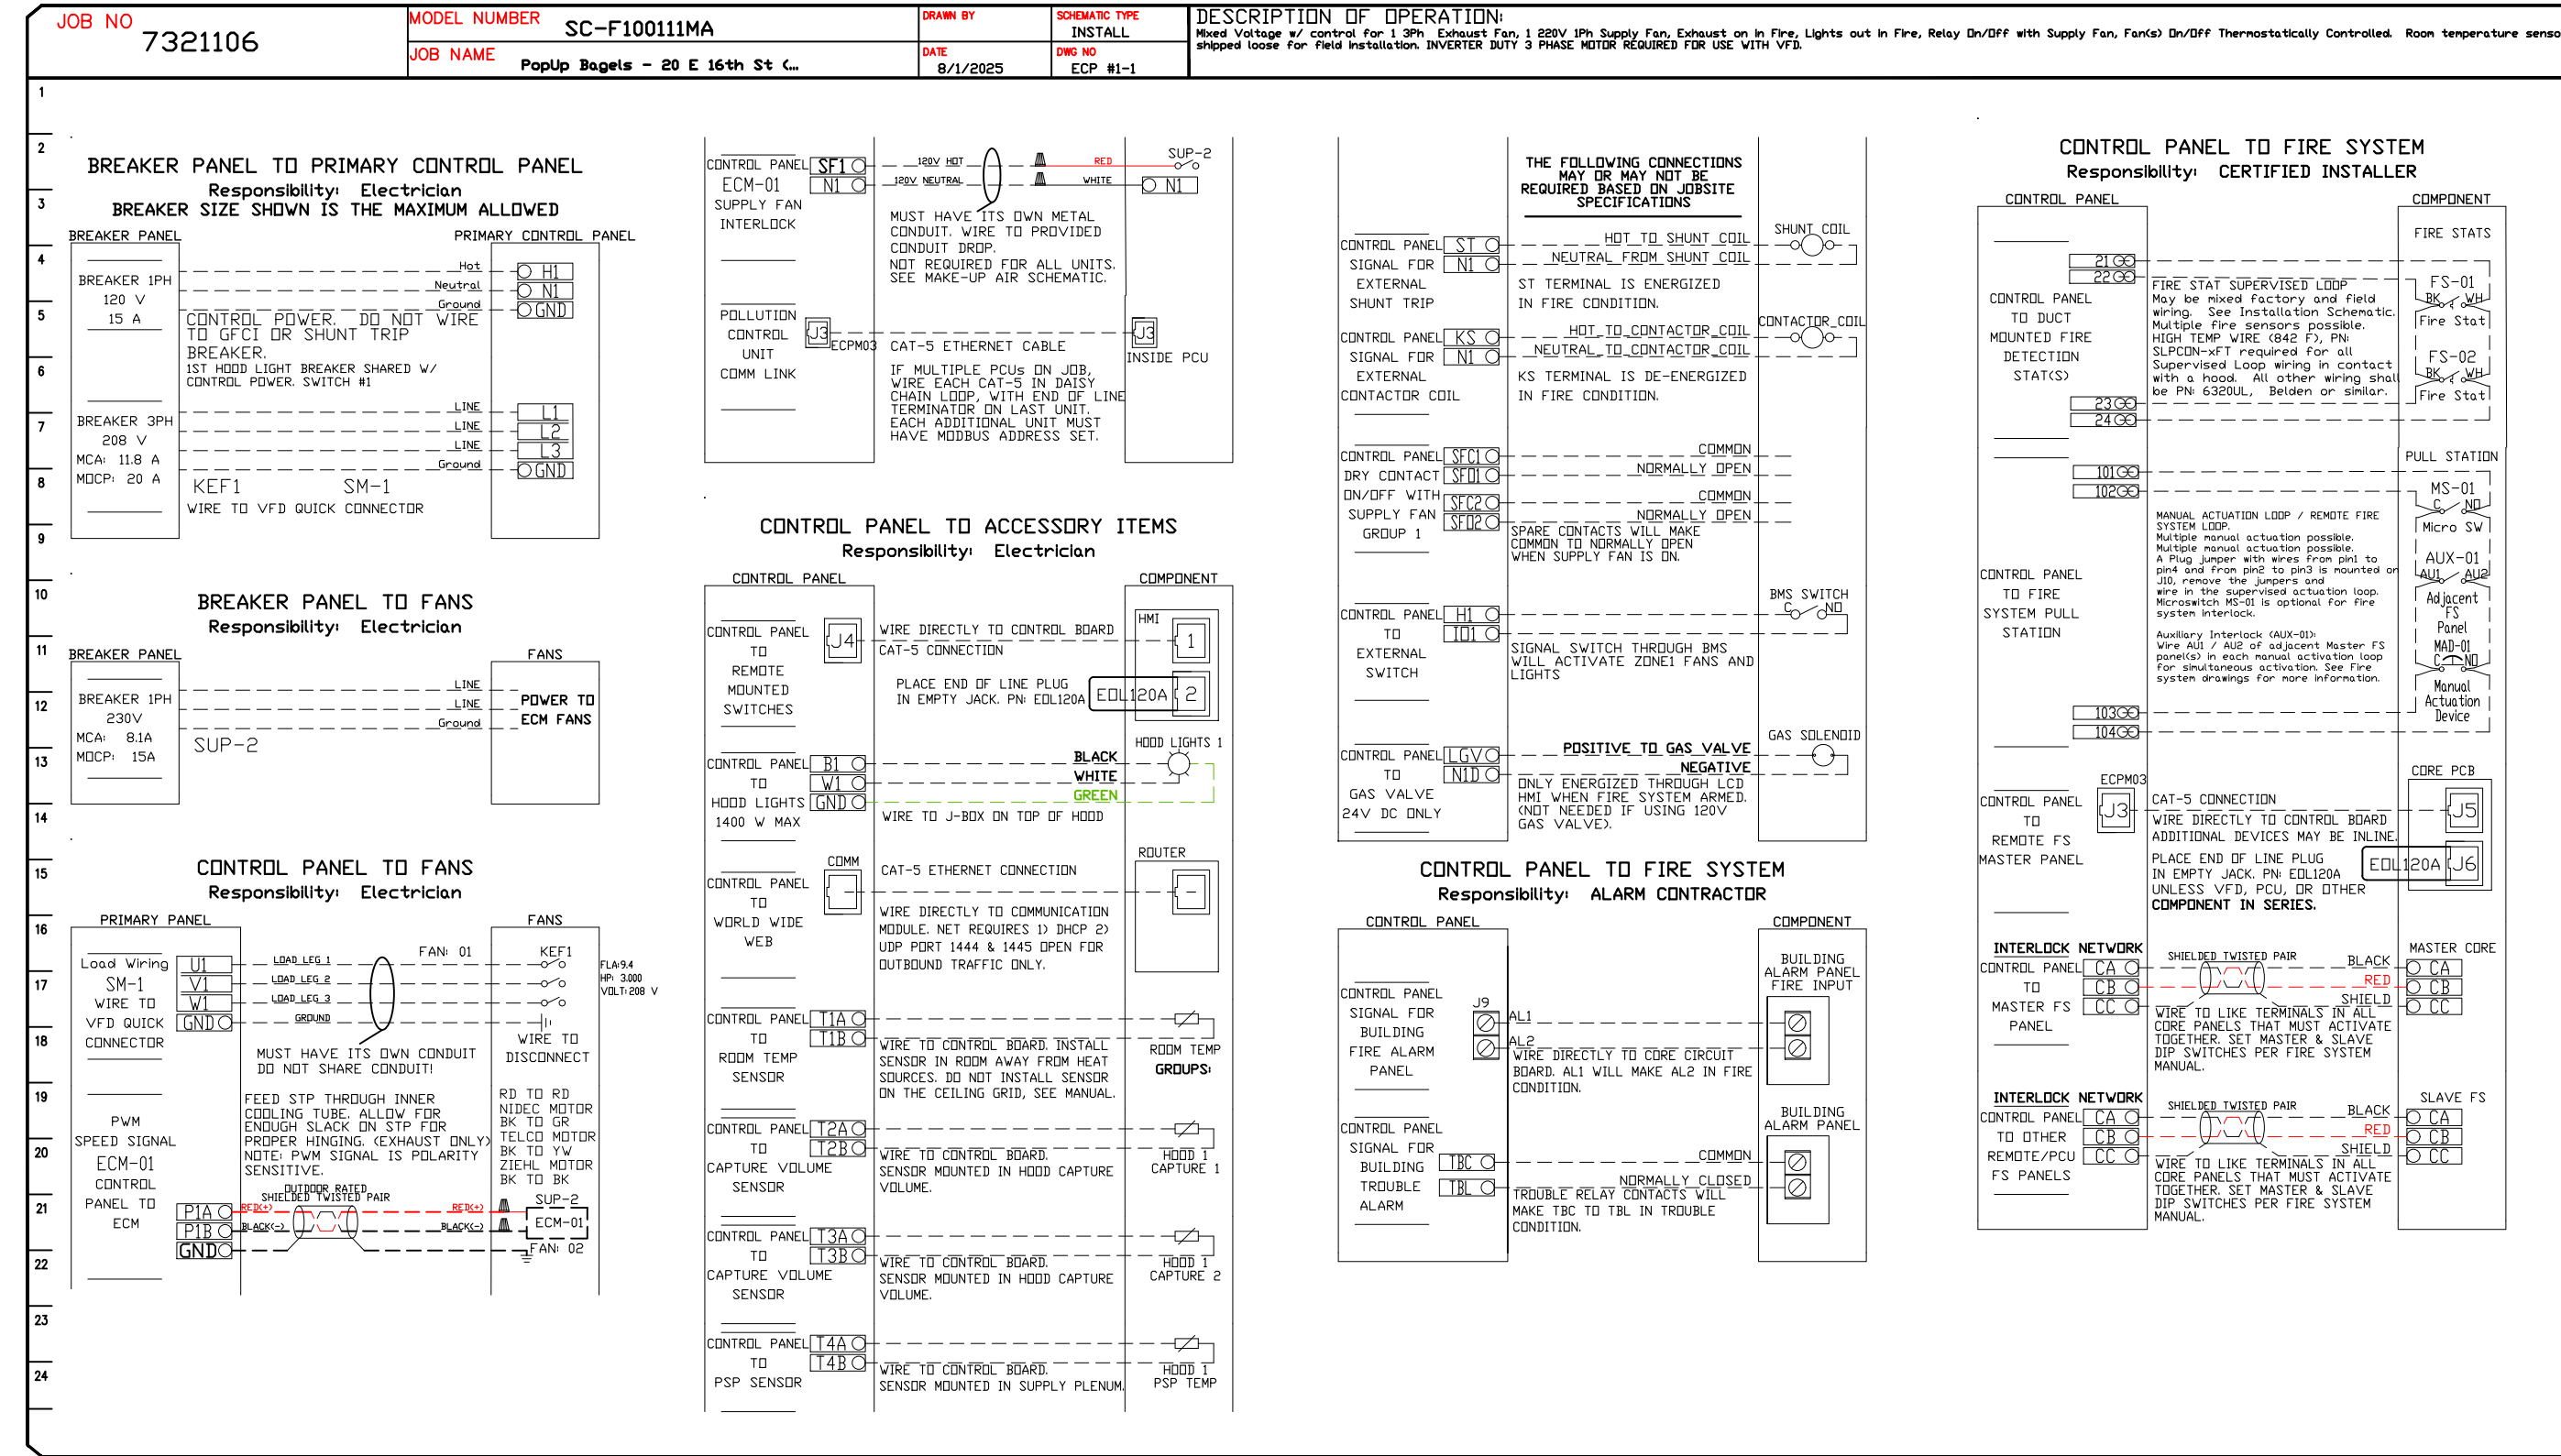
JOB NO 7321106

MODEL NUMBER SC-F100111MA

JOB NAME PopUp Bagels - 20 E 16th St (...

DRAWN BY INSTALL

SCHEMATIC TYPE

DATE 8/1/2025

DWG NO ECP #1-1

DESCRIPTION OF OPERATION:
Mixed Voltage w/ control for 1 3Ph Exhaust Fan, 1 220V 1Ph Supply Fan, Exhaust on in Fire, Lights out in Fire, Relay On/Off with Supply Fan, Fan(s) On/Off Thermostatically Controlled. Room temperature senso shipped loose for field installation. INVERTER DUTY 3 PHASE MOTOR REQUIRED FOR USE WITH VFD.

1 2 3 4 5 6 7 8 9 10 11 12 13 14 15 16 17 18 19 20 21 22 23 24

BREAKER PANEL TO PRIMARY CONTROL PANEL
Responsibility: Electrician
BREAKER SIZE SHOWN IS THE MAXIMUM ALLOWED

BREAKER PANEL
PRIMARY CONTROL PANEL

BREAKER 1PH 120 V 15 A
Hot
Neutral
Ground
H1
N1
GND
CONTROL POWER. DO NOT WIRE TO GFCI OR SHUNT TRIP BREAKER.
1ST HOOD LIGHT BREAKER SHARED W/ CONTROL POWER. SWITCH #1

BREAKER 3PH 208 V MCA: 11.8 A MOCP: 20 A
LINE
LINE
LINE
Ground
L1
L2
L3
GND
KEF1 SM-1
WIRE TO VFD QUICK CONNECTOR

BREAKER PANEL TO FANS
Responsibility: Electrician
BREAKER PANEL
FANS
BREAKER 1PH 230V MCA: 8.1A MOCP: 15A
LINE
LINE
Ground
SUP-2
POWER TO ECM FANS

CONTROL PANEL TO FANS
Responsibility: Electrician
PRIMARY PANEL
FANS
Load Wiring SM-1 WIRE TO VFD QUICK CONNECTOR
U1
V1
W1
GND
LOAD LEG 1
LOAD LEG 2
LOAD LEG 3
GROUND
FAN: 01
KEF1
FLA:9.4
HP: 3.000
VOLT:208 V
WIRE TO DISCONNECT
MUST HAVE ITS OWN CONDUIT DO NOT SHARE CONDUIT!
FEED STP THROUGH INNER COOLING TUBE. ALLOW FOR ENOUGH SLACK ON STP FOR PROPER HINGING. (EXHAUST ONLY) NOTE: PWM SIGNAL IS POLARITY SENSITIVE.
RD TO RD
NIDEC MOTOR
BK TO GR
TELCO MOTOR
BK TO YW
ZIEHL MOTOR
BK TO BK
PWM SPEED SIGNAL
ECM-01 CONTROL PANEL TO ECM
OUTDOOR RATED SHIELDED TWISTED PAIR
P1A
P1B
GND
RED(+)
BLACK(-)
RED(+)
BLACK(-)
SUP-2
ECM-01
FAN: 02

CONTROL PANEL ECM-01 SUPPLY FAN INTERLOCK
SF1
N1
120V HOT
120V NEUTRAL
RED
WHITE
SUP-2
N1
MUST HAVE ITS OWN METAL CONDUIT. WIRE TO PROVIDED CONDUIT DROP.
NOT REQUIRED FOR ALL UNITS. SEE MAKE-UP AIR SCHEMATIC.
POLLUTION CONTROL UNIT COMM LINK
J3
ECPM03
CAT-5 ETHERNET CABLE
J3
INSIDE PCU
IF MULTIPLE PCUs ON JOB, WIRE EACH CAT-5 IN DAISY CHAIN LOOP, WITH END OF LINE TERMINATOR ON LAST UNIT. EACH ADDITIONAL UNIT MUST HAVE MODBUS ADDRESS SET.

CONTROL PANEL TO ACCESSORY ITEMS
Responsibility: Electrician
CONTROL PANEL
COMPONENT
CONTROL PANEL TO REMOTE MOUNTED SWITCHES
J4
WIRE DIRECTLY TO CONTROL BOARD
CAT-5 CONNECTION
HMI
1
PLACE END OF LINE PLUG IN EMPTY JACK. PN: EOL120A
EOL120A
2
CONTROL PANEL TO HOOD LIGHTS 1400 W MAX
B1
W1
GND
BLACK
WHITE
GREEN
HOOD LIGHTS 1
WIRE TO J-BOX ON TOP OF HOOD
CONTROL PANEL TO WORLD WIDE WEB
COMM
CAT-5 ETHERNET CONNECTION
ROUTER
WIRE DIRECTLY TO COMMUNICATION MODULE. NET REQUIRES 1) DHCP 2) UDP PORT 1444 & 1445 OPEN FOR OUTBOUND TRAFFIC ONLY.
CONTROL PANEL TO ROOM TEMP SENSOR
T1A
T1B
WIRE TO CONTROL BOARD. INSTALL SENSOR IN ROOM AWAY FROM HEAT SOURCES. DO NOT INSTALL SENSOR ON THE CEILING GRID, SEE MANUAL.
ROOM TEMP GROUPS:
CONTROL PANEL TO CAPTURE VOLUME SENSOR
T2A
T2B
WIRE TO CONTROL BOARD. SENSOR MOUNTED IN HOOD CAPTURE VOLUME.
HOOD 1 CAPTURE 1
CONTROL PANEL TO CAPTURE VOLUME SENSOR
T3A
T3B
WIRE TO CONTROL BOARD. SENSOR MOUNTED IN HOOD CAPTURE VOLUME.
HOOD 1 CAPTURE 2
CONTROL PANEL TO PSP SENSOR
T4A
T4B
WIRE TO CONTROL BOARD. SENSOR MOUNTED IN SUPPLY PLENUM.
HOOD 1 PSP TEMP

THE FOLLOWING CONNECTIONS MAY OR MAY NOT BE REQUIRED BASED ON JOBSITE SPECIFICATIONS
CONTROL PANEL SIGNAL FOR EXTERNAL SHUNT TRIP
ST
N1
HOT TO SHUNT COIL
NEUTRAL FROM SHUNT COIL
SHUNT COIL
ST TERMINAL IS ENERGIZED IN FIRE CONDITION.
CONTROL PANEL SIGNAL FOR EXTERNAL CONTACTOR COIL
KS
N1
HOT TO CONTACTOR COIL
NEUTRAL TO CONTACTOR COIL
CONTACTOR COIL
KS TERMINAL IS DE-ENERGIZED IN FIRE CONDITION.
CONTROL PANEL DRY CONTACT ON/OFF WITH SUPPLY FAN GROUP 1
SFC1
SFO1
SFC2
SFO2
COMMON
NORMALLY OPEN
COMMON
NORMALLY OPEN
SPARE CONTACTS WILL MAKE COMMON TO NORMALLY OPEN WHEN SUPPLY FAN IS ON.
CONTROL PANEL TO EXTERNAL SWITCH
H1
I01
BMS SWITCH
C NO
SIGNAL SWITCH THROUGH BMS WILL ACTIVATE ZONE1 FANS AND LIGHTS
CONTROL PANEL TO GAS VALVE 24V DC ONLY
LGV
N1D
POSITIVE TO GAS VALVE
NEGATIVE
GAS SOLENOID
ONLY ENERGIZED THROUGH LCD HMI WHEN FIRE SYSTEM ARMED. (NOT NEEDED IF USING 120V GAS VALVE).

CONTROL PANEL TO FIRE SYSTEM
Responsibility: ALARM CONTRACTOR
CONTROL PANEL
COMPONENT
CONTROL PANEL SIGNAL FOR BUILDING FIRE ALARM PANEL
J9
AL1
AL2
BUILDING ALARM PANEL FIRE INPUT
WIRE DIRECTLY TO CORE CIRCUIT BOARD. AL1 WILL MAKE AL2 IN FIRE CONDITION.
CONTROL PANEL SIGNAL FOR BUILDING TROUBLE ALARM
TBC
TBL
COMMON
NORMALLY CLOSED
BUILDING ALARM PANEL
TROUBLE RELAY CONTACTS WILL MAKE TBC TO TBL IN TROUBLE CONDITION.

CONTROL PANEL TO FIRE SYSTEM
Responsibility: CERTIFIED INSTALLER
CONTROL PANEL
COMPONENT
FIRE STATS
CONTROL PANEL TO DUCT MOUNTED FIRE DETECTION STAT(S)
21
22
23
24
FIRE STAT SUPERVISED LOOP
May be mixed factory and field wiring. See Installation Schematic. Multiple fire sensors possible. HIGH TEMP WIRE (842 F), PN: SLPCON-xFT required for all Supervised Loop wiring in contact with a hood. All other wiring shall be PN: 6320UL, Belden or similar.
FS-01
BK WH
Fire Stat
FS-02
BK WH
Fire Stat
PULL STATION
CONTROL PANEL TO FIRE SYSTEM PULL STATION
101
102
103
104
MANUAL ACTUATION LOOP / REMOTE FIRE SYSTEM LOOP.
Multiple manual actuation possible.
Multiple manual actuation possible.
A Plug jumper with wires from pin1 to pin4 and from pin2 to pin3 is mounted on J10, remove the jumpers and wire in the supervised actuation loop. Microswitch MS-01 is optional for fire system interlock.
Auxiliary Interlock (AUX-01): Wire AU1 / AU2 of adjacent Master FS panel(s) in each manual activation loop for simultaneous activation. See Fire system drawings for more information.
MS-01
C NO
Micro SW
AUX-01
AU1 AU2
Adjacent FS Panel
MAD-01
C NO
Manual Actuation Device
CORE PCB
CONTROL PANEL TO REMOTE FS MASTER PANEL
ECPM03
J3
CAT-5 CONNECTION
WIRE DIRECTLY TO CONTROL BOARD
ADDITIONAL DEVICES MAY BE INLINE.
PLACE END OF LINE PLUG IN EMPTY JACK. PN: EOL120A UNLESS VFD, PCU, OR OTHER COMPONENT IN SERIES.
J5
EOL120A
J6
INTERLOCK NETWORK
CONTROL PANEL TO MASTER FS PANEL
CA
CB
CC
SHIELDED TWISTED PAIR
BLACK
RED
SHIELD
MASTER CORE
CA
CB
CC
WIRE TO LIKE TERMINALS IN ALL CORE PANELS THAT MUST ACTIVATE TOGETHER. SET MASTER & SLAVE DIP SWITCHES PER FIRE SYSTEM MANUAL.
INTERLOCK NETWORK
CONTROL PANEL TO OTHER REMOTE/PCU FS PANELS
CA
CB
CC
SHIELDED TWISTED PAIR
BLACK
RED
SHIELD
SLAVE FS
CA
CB
CC
WIRE TO LIKE TERMINALS IN ALL CORE PANELS THAT MUST ACTIVATE TOGETHER. SET MASTER & SLAVE DIP SWITCHES PER FIRE SYSTEM MANUAL.